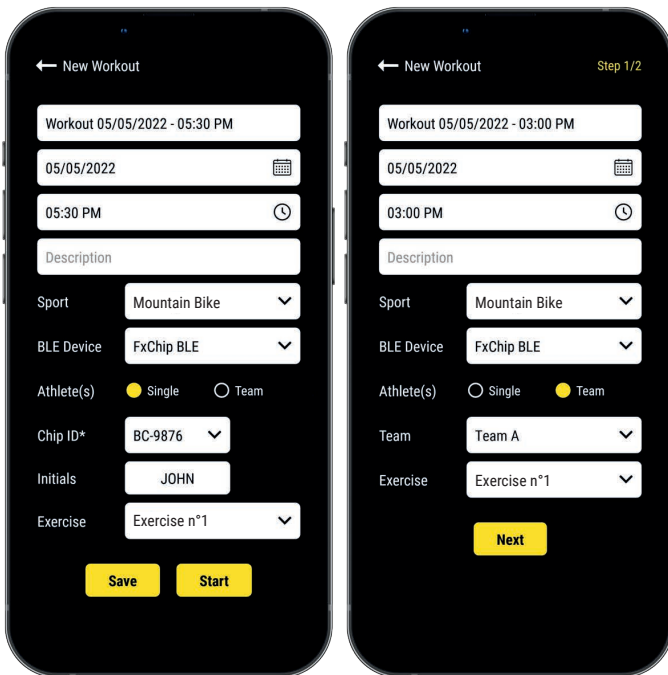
New Workout

Workout 05/05/2022 - 05:30 PM

05/05/2022

05:30 PM

Description

Sport
Mountain Bike

BLE Device
FxChip BLE

Athlete(s)
Single
Team

Chip ID*
BC-9876

Initials
JOHN

Exercise
Exercise n°1

Save
Start

New Workout
Step 1/2

Workout 05/05/2022 - 03:00 PM

05/05/2022

03:00 PM

Description

Sport
Mountain Bike

BLE Device
FxChip BLE

Athlete(s)
Single
Team

Team
Team A

Exercise
Exercise n°1

Next